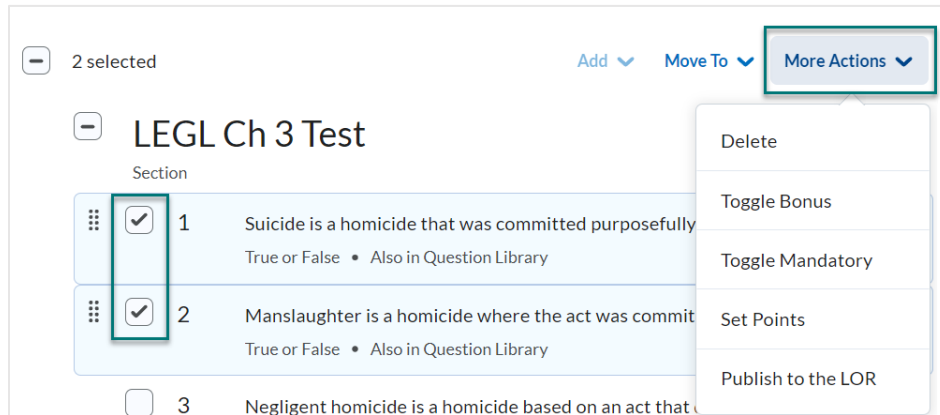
2 selected

Add
Move To
More Actions

LEGL Ch 3 Test

Section

1 Suicide is a homicide that was committed purposefully

True or False • Also in Question Library

2 Manslaughter is a homicide where the act was commit

True or False • Also in Question Library

3 Negligent homicide is a homicide based on an act that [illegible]

Delete

Toggle Bonus

Toggle Mandatory

Set Points

Publish to the LOR